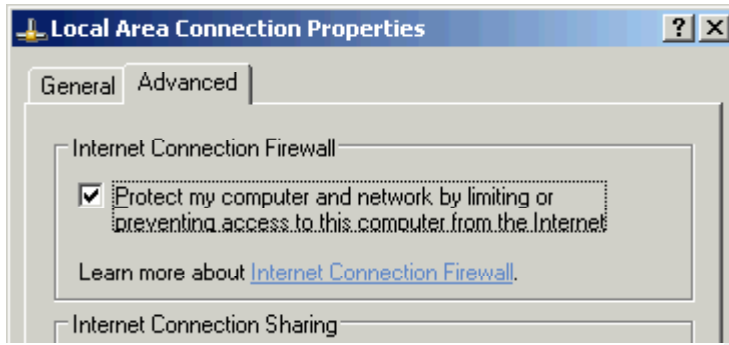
Local Area Connection Properties

? X

General Advanced

Internet Connection Firewall

Protect my computer and network by limiting or preventing access to this computer from the Internet

Learn more about Internet Connection Firewall.

Internet Connection Sharing